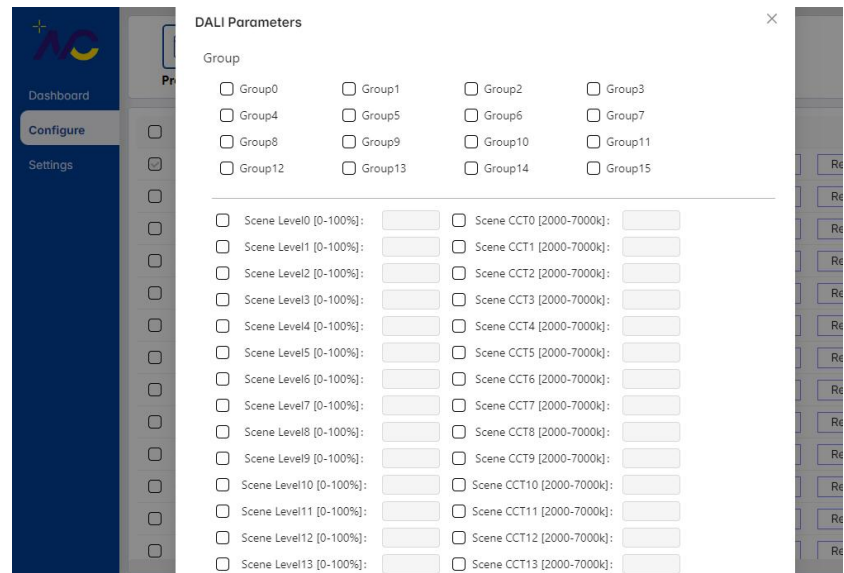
Dashboard
Configure
Settings

Pr

DALI Parameters

×

Group

Group0
Group1
Group2
Group3
Group4
Group5
Group6
Group7
Group8
Group9
Group10
Group11
Group12
Group13
Group14
Group15

Scene Level0 [0-100%]:
Scene CCT0 [2000-7000k]:
Scene Level1 [0-100%]:
Scene CCT1 [2000-7000k]:
Scene Level2 [0-100%]:
Scene CCT2 [2000-7000k]:
Scene Level3 [0-100%]:
Scene CCT3 [2000-7000k]:
Scene Level4 [0-100%]:
Scene CCT4 [2000-7000k]:
Scene Level5 [0-100%]:
Scene CCT5 [2000-7000k]:
Scene Level6 [0-100%]:
Scene CCT6 [2000-7000k]:
Scene Level7 [0-100%]:
Scene CCT7 [2000-7000k]:
Scene Level8 [0-100%]:
Scene CCT8 [2000-7000k]:
Scene Level9 [0-100%]:
Scene CCT9 [2000-7000k]:
Scene Level10 [0-100%]:
Scene CCT10 [2000-7000k]:
Scene Level11 [0-100%]:
Scene CCT11 [2000-7000k]:
Scene Level12 [0-100%]:
Scene CCT12 [2000-7000k]:
Scene Level13 [0-100%]:
Scene CCT13 [2000-7000k]:

Re
Re
Re
Re
Re
Re
Re
Re
Re
Re
Re
Re
Re